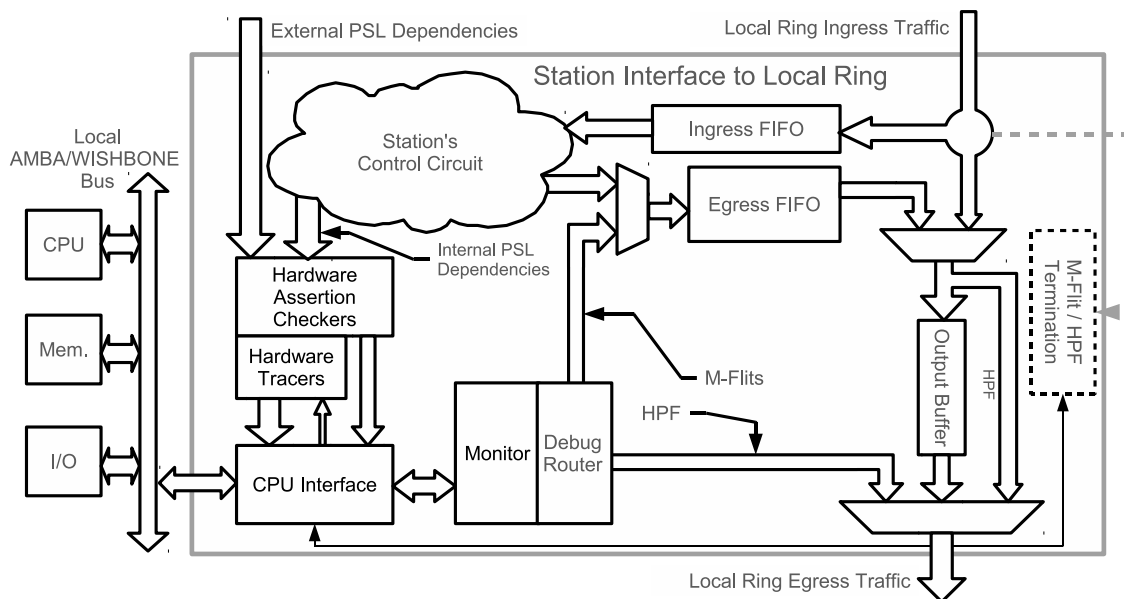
External PSL Dependencies

Local Ring Ingress Traffic

Station Interface to Local Ring

Station's Control Circuit

Ingress FIFO

Local AMBA/WISHBONE Bus

Egress FIFO

CPU

Internal PSL Dependencies

M-Flit / HPF Termination

Hardware Assertion Checkers

Mem.

Hardware Tracers

Output Buffer

HPF

M-Flits

HPF

I/O

Monitor

Debug Router

CPU Interface

Local Ring Egress Traffic